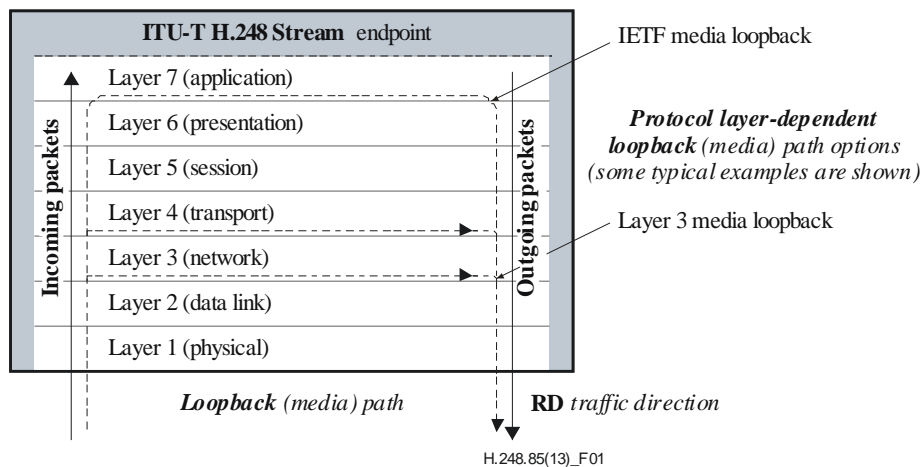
ITU-T H.248 Stream endpoint

Incoming packets

Layer 7 (application)

Layer 6 (presentation)

Layer 5 (session)

Layer 4 (transport)

Layer 3 (network)

Layer 2 (data link)

Layer 1 (physical)

Outgoing packets

IETF media loopback

***Protocol layer-dependent loopback*** *(media) path options (some typical examples are shown)*

Layer 3 media loopback

***Loopback*** *(media) path*

**RD** *traffic direction*

H.248.85(13)_F01